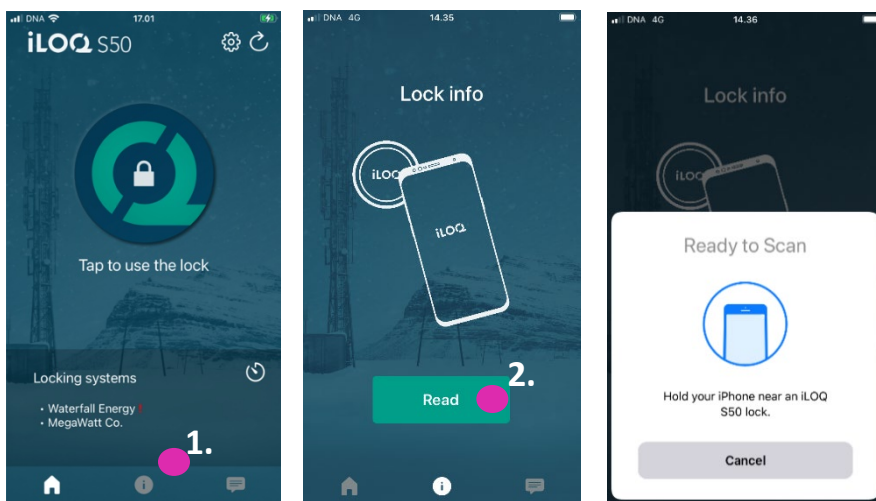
DNA 17.01

iLOQ S50

Tap to use the lock

Locking systems

• Waterfall Energy !
• MegaWatt Co.

1.

DNA 4G 14.35

Lock info

iLOQ

iLOQ

Read

2.

DNA 4G 14.36

Lock info

iLOQ

Ready to Scan

Hold your iPhone near an iLOQ S50 lock.

Cancel